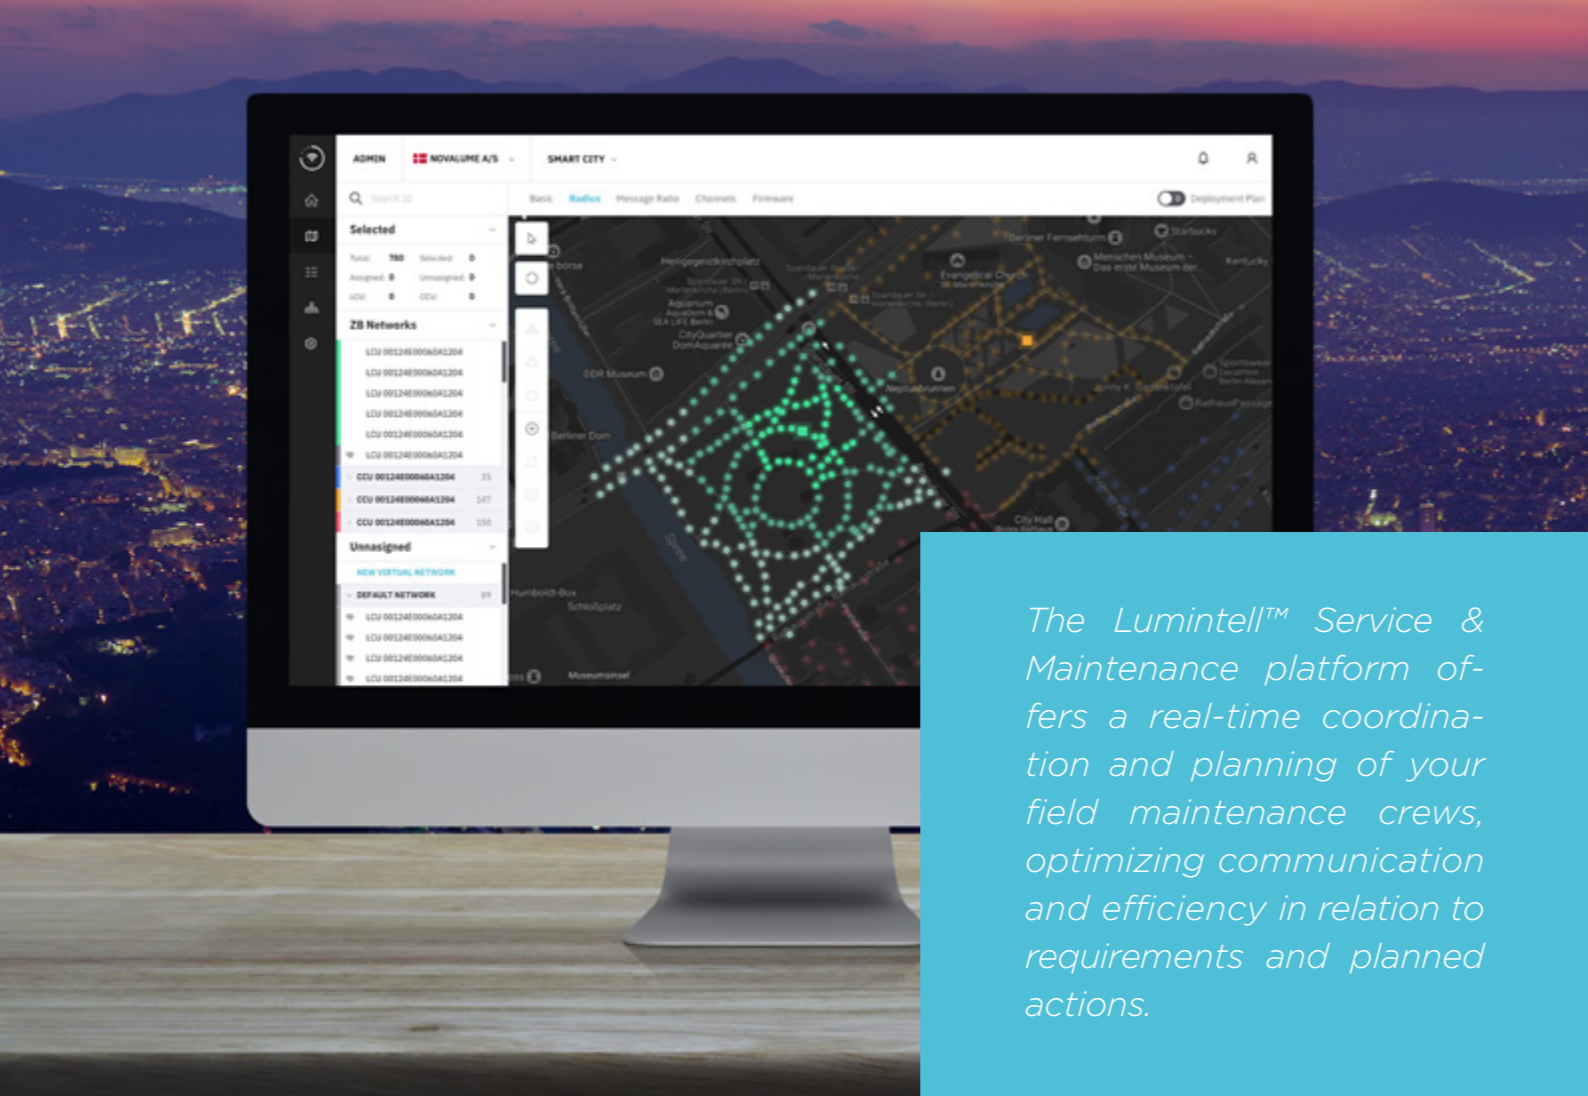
ADMIN NOVALUME A/S SMART CITY

Search ID

Basic Radius Message Ratio Channels Firmware

Deployment Plan

Selected

Total: 780 Selected: 0
Assigned: 0 Unassigned: 0
LCU: 0 CCU: 0

ZB Networks

LCU 00124E00060A1204
LCU 00124E00060A1204
LCU 00124E00060A1204
LCU 00124E00060A1204
LCU 00124E00060A1204
LCU 00124E00060A1204
CCU 00124E00060A1204 35
CCU 00124E00060A1204 147
CCU 00124E00060A1204 150

Unassigned

NEW VIRTUAL NETWORK
DEFAULT NETWORK 89
LCU 00124E00060A1204
LCU 00124E00060A1204
LCU 00124E00060A1204
LCU 00124E00060A1204

Berliner Fernsehturm
Starbucks
Heiligegeistkirchplatz
Menschen Museum - Das erste Museum der
Kentucky
Evangelical Church
Aquarium AquaDom & SEA LIFE Berlin
CityQuartier DomAquarée
DDR Museum
Neptunbrunnen
Berliner Dom
RathausPassage
City Hall
Humboldt-Box
Schloßplatz
Museumsinsel

The Lumintell™ Service & Maintenance platform offers a real-time coordination and planning of your field maintenance crews, optimizing communication and efficiency in relation to requirements and planned actions.